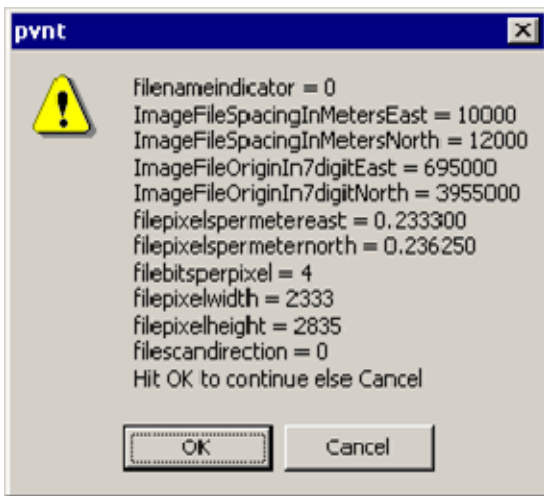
pvnt

filenameindicator = 0
ImageFileSpacingInMetersEast = 10000
ImageFileSpacingInMetersNorth = 12000
ImageFileOriginIn7digitEast = 695000
ImageFileOriginIn7digitNorth = 3955000
filepixelspermetereast = 0.233300
filepixelspermeternorth = 0.236250
filebitsperpixel = 4
filepixelwidth = 2333
filepixelheight = 2835
filescandirection = 0
Hit OK to continue else Cancel

OK
Cancel